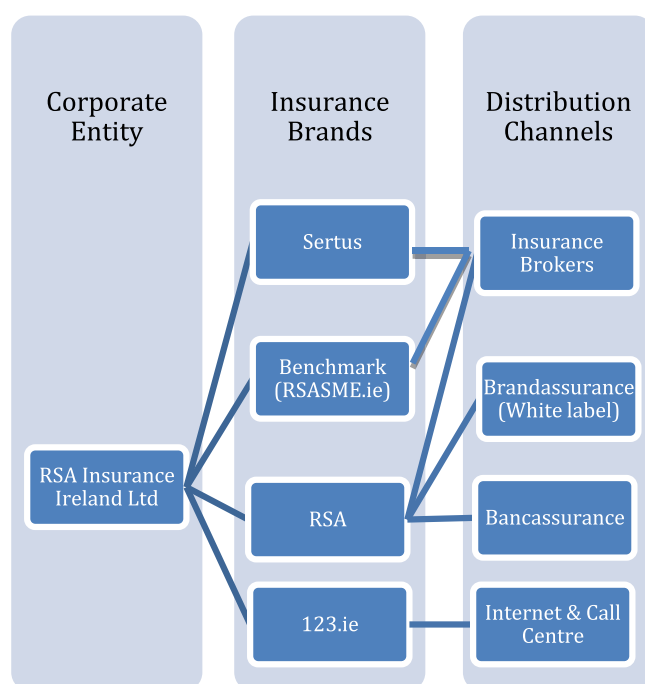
Corporate Entity

Insurance Brands

Distribution Channels

Sertus

Insurance Brokers

Benchmark (RSASME.ie)

Brandassurance (White label)

RSA Insurance Ireland Ltd

RSA

Bancassurance

123.ie

Internet & Call Centre